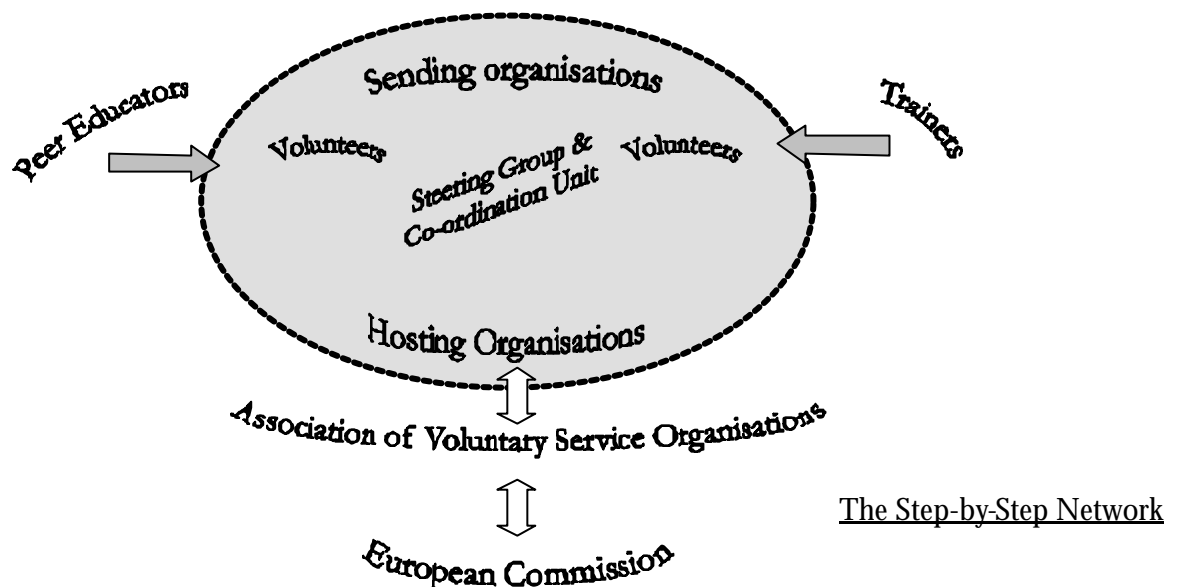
Sending organisations

Peer Educators

Trainers

Volunteers

Volunteers

Steering Group & Co-ordination Unit

Hosting Organisations

Association of Voluntary Service Organisations

European Commission

The Step-by-Step Network